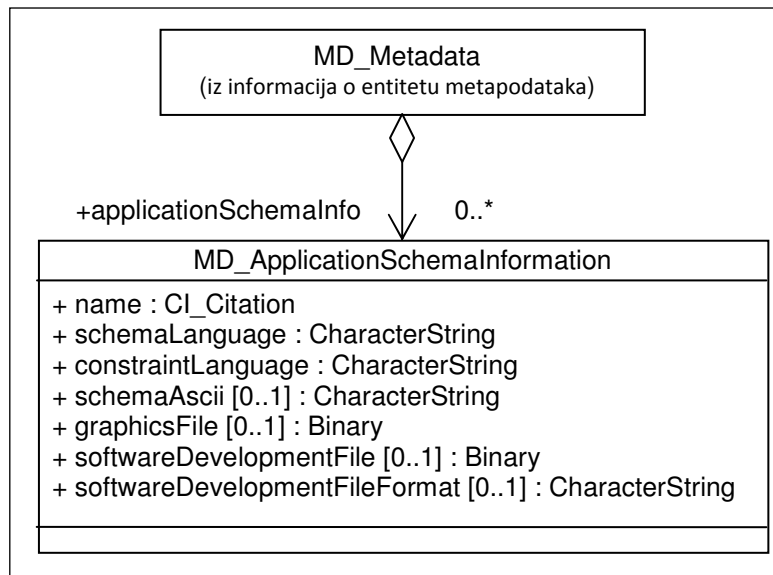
MD_Metadata
(iz informacija o entitetu metapodataka)

+applicationSchemaInfo 0..*

MD_ApplicationSchemaInformation

+ name : CI_Citation
+ schemaLanguage : CharacterString
+ constraintLanguage : CharacterString
+ schemaAscii [0..1] : CharacterString
+ graphicsFile [0..1] : Binary
+ softwareDevelopmentFile [0..1] : Binary
+ softwareDevelopmentFileFormat [0..1] : CharacterString